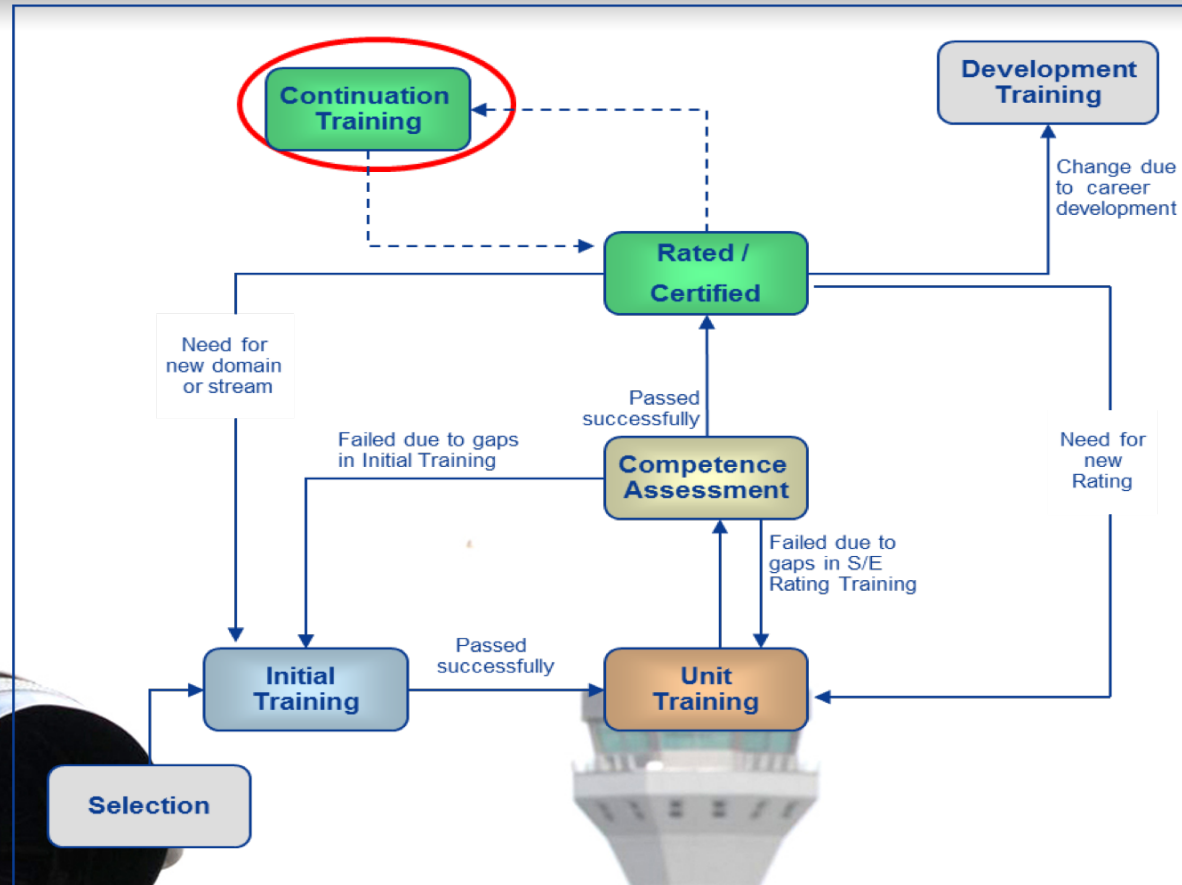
Continuation Training

Development Training

Change due to career development

Rated / Certified

Need for new domain or stream

Passed successfully

Failed due to gaps in Initial Training

Competence Assessment

Need for new Rating

Failed due to gaps in S/E Rating Training

Initial Training

Passed successfully

Unit Training

Selection